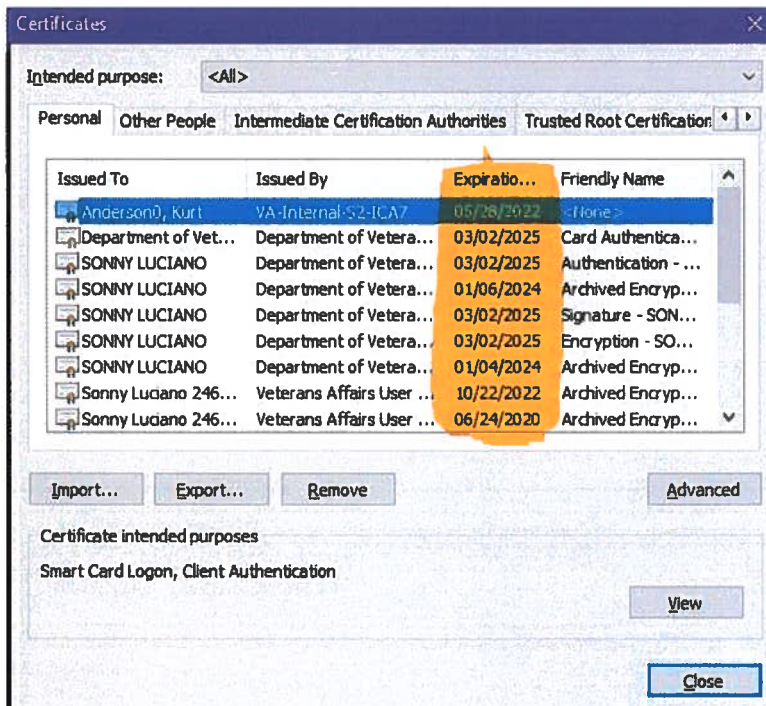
Certificates

Intended purpose: <All>

Personal | Other People | Intermediate Certification Authorities | Trusted Root Certification

| Issued To | Issued By | Expiratio... | Friendly Name |
|---|---|---|---|
| Anderson0, Kurt | VA-Internal-S2-ICA7 | 05/28/2022 | <None> |
| Department of Vet... | Department of Vetera... | 03/02/2025 | Card Authentica... |
| SONNY LUCIANO | Department of Vetera... | 03/02/2025 | Authentication - ... |
| SONNY LUCIANO | Department of Vetera... | 01/06/2024 | Archived Encryp... |
| SONNY LUCIANO | Department of Vetera... | 03/02/2025 | Signature - SON... |
| SONNY LUCIANO | Department of Vetera... | 03/02/2025 | Encryption - SO... |
| SONNY LUCIANO | Department of Vetera... | 01/04/2024 | Archived Encryp... |
| Sonny Luciano 246... | Veterans Affairs User ... | 10/22/2022 | Archived Encryp... |
| Sonny Luciano 246... | Veterans Affairs User ... | 06/24/2020 | Archived Encryp... |

Import... | Export... | Remove | Advanced

Certificate intended purposes

Smart Card Logon, Client Authentication

View

Close